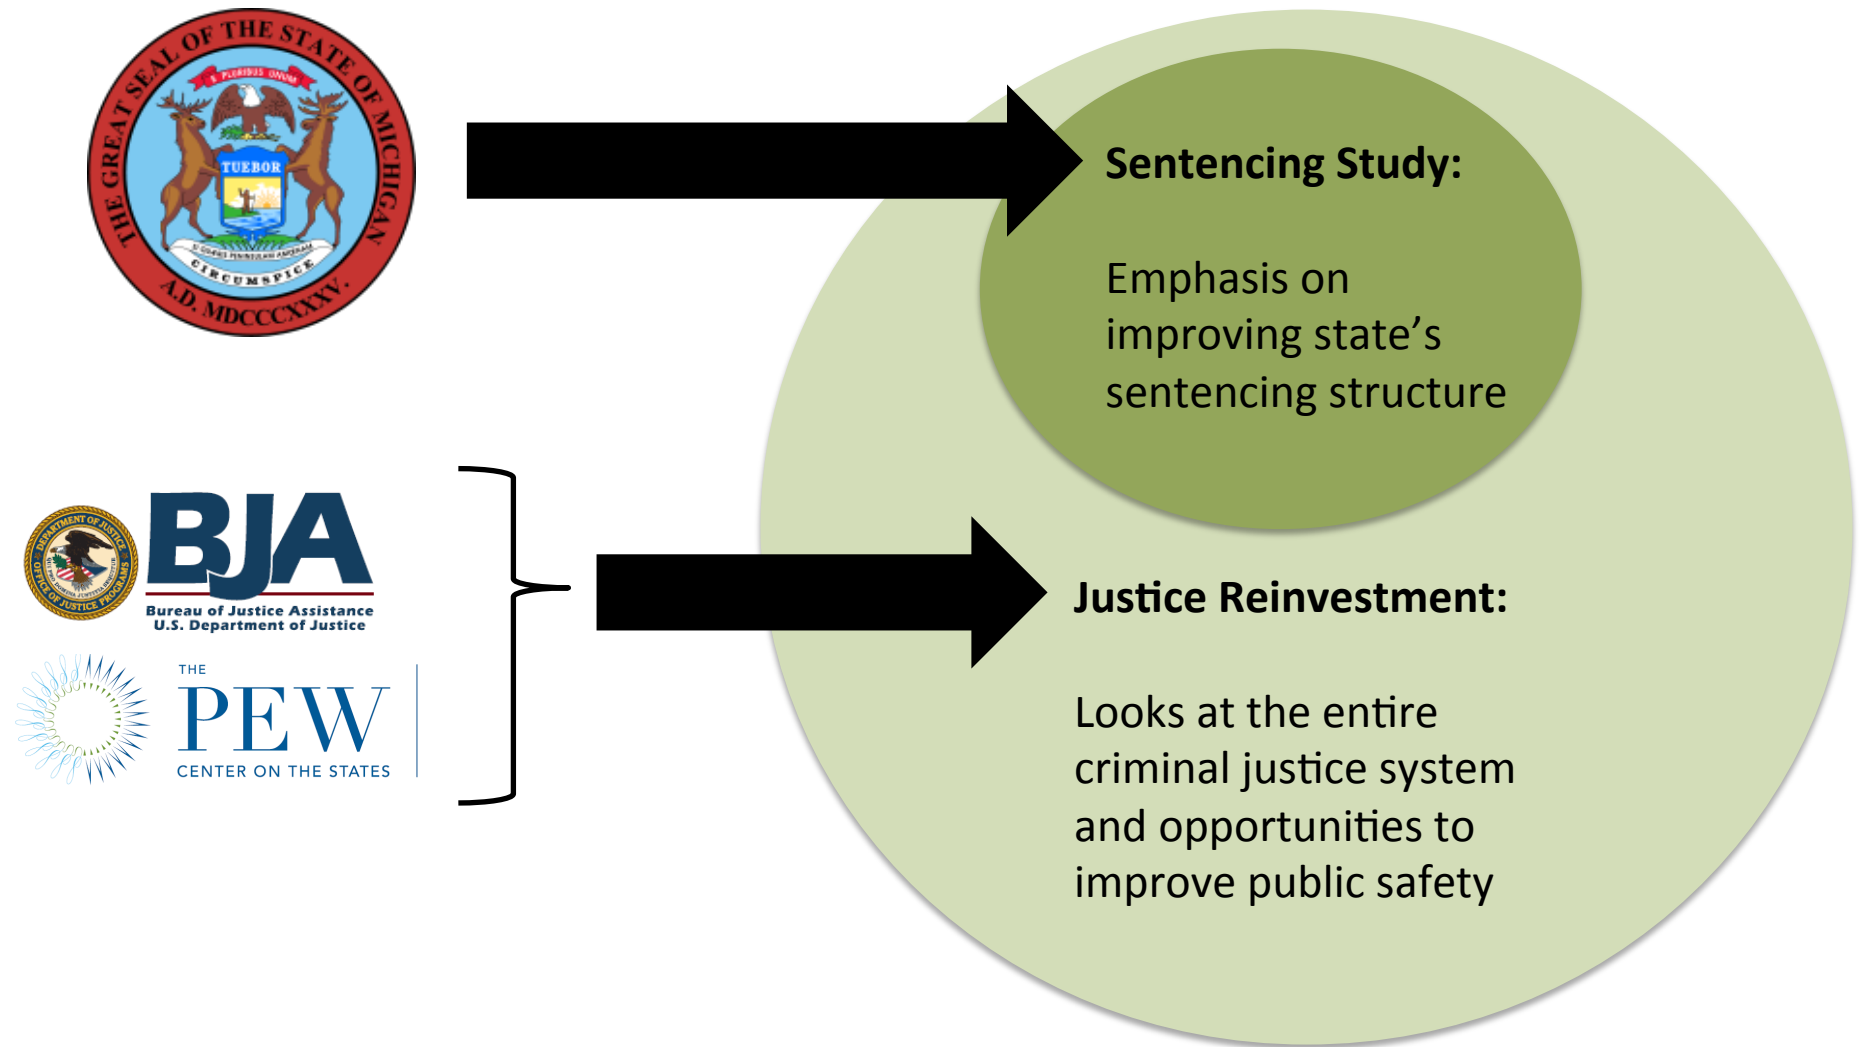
THE GREAT SEAL OF THE STATE OF MICHIGAN
E PLURIBUS UNUM
TUEBOR
SI QUAERIS PENINSULAM AMOENAM
CIRCUMSPICE
A.D. MDCCCXXXV.

Sentencing Study:

Emphasis on improving state's sentencing structure

DEPARTMENT OF JUSTICE OFFICE OF JUSTICE PROGRAMS
BJA
Bureau of Justice Assistance
U.S. Department of Justice

THE
PEW
CENTER ON THE STATES

Justice Reinvestment:

Looks at the entire criminal justice system and opportunities to improve public safety